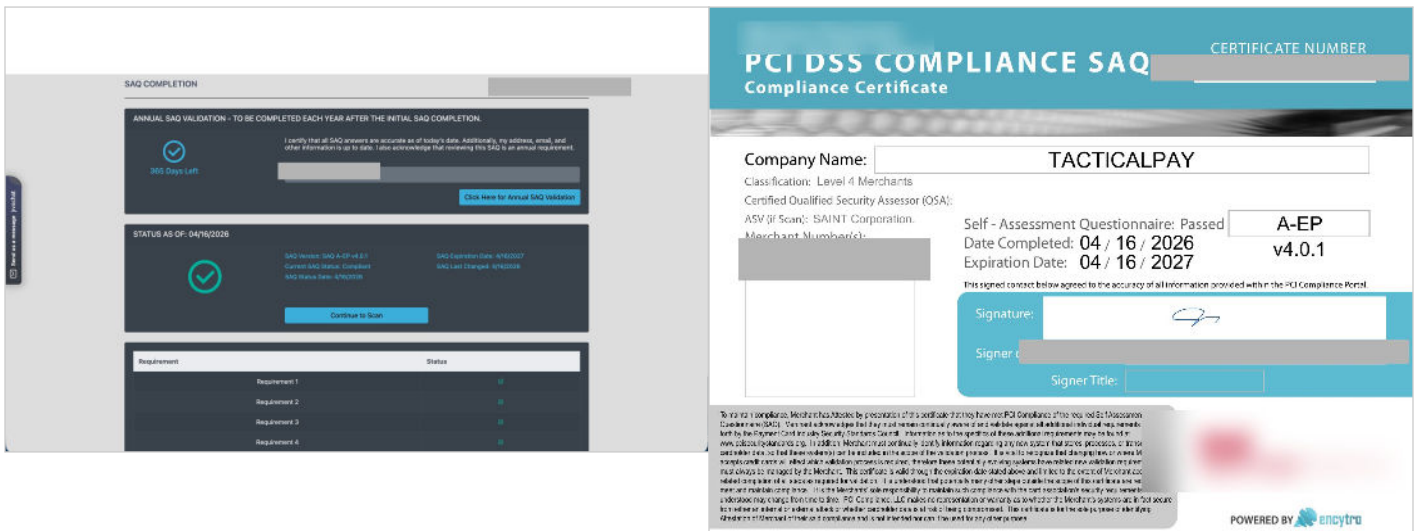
SAQ COMPLETION

ANNUAL SAQ VALIDATION - TO BE COMPLETED EACH YEAR AFTER THE INITIAL SAQ COMPLETION.

365 Days Left

I certify that all SAQ answers are accurate as of today's date. Additionally, my address, email, and other information is up to date. I also acknowledge that reviewing this SAQ is an annual requirement.

Click Here for Annual SAQ Validation

STATUS AS OF: 04/16/2026

SAQ Version: SAQ A-EP v4.0.1
Current SAQ Status: Compliant
SAQ Status Date: 4/16/2026
SAQ Expiration Date: 4/16/2027
SAQ Last Changed: 4/16/2026

Continue to Scan

| Requirement | Status |
|---|---|
| Requirement 1 | |
| Requirement 2 | |
| Requirement 3 | |
| Requirement 4 | |

Send us a message

PCI DSS COMPLIANCE SAQ
Compliance Certificate
CERTIFICATE NUMBER

Company Name: TACTICALPAY
Classification: Level 4 Merchants
Certified Qualified Security Assessor (QSA):
ASV (if Scan): SAINT Corporation.
Merchant Number(s):

Self - Assessment Questionnaire: Passed A-EP
v4.0.1
Date Completed: 04 / 16 / 2026
Expiration Date: 04 / 16 / 2027

This signed contact below agreed to the accuracy of all information provided within the PCI Compliance Portal.

Signature:
Signer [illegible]
Signer Title:

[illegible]

POWERED BY encytro